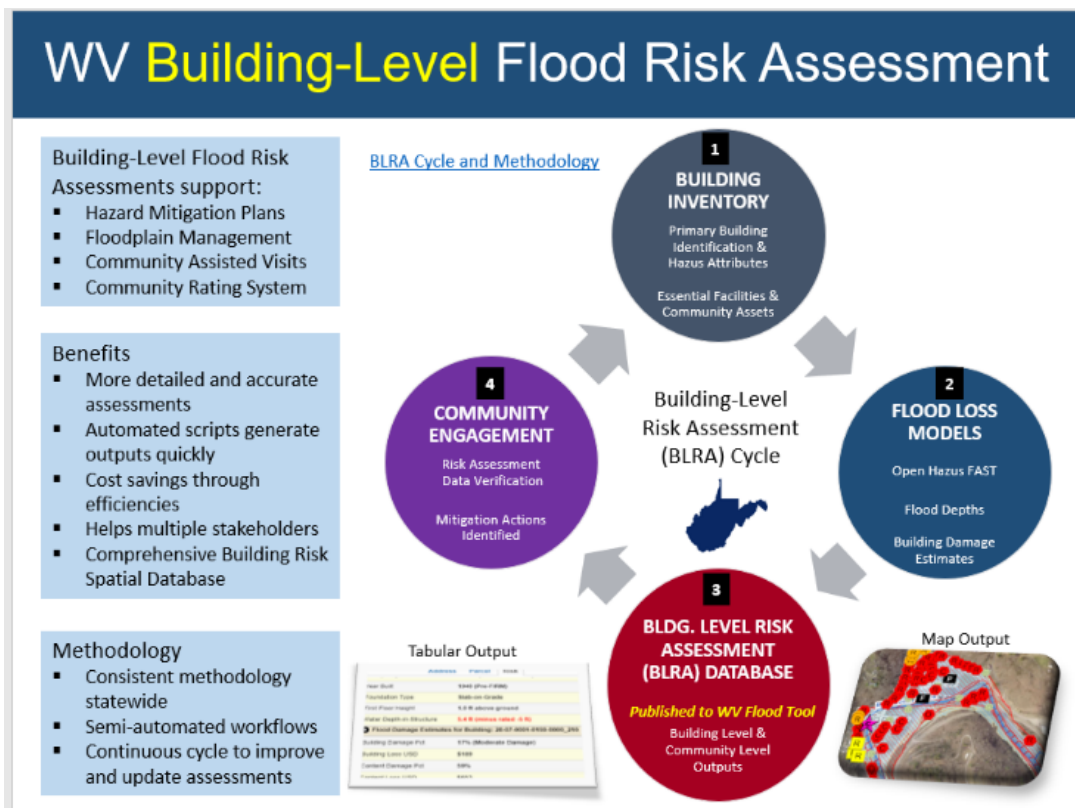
WV Building-Level Flood Risk Assessment

Building-Level Flood Risk Assessments support:
- Hazard Mitigation Plans
- Floodplain Management
- Community Assisted Visits
- Community Rating System

Benefits
- More detailed and accurate assessments
- Automated scripts generate outputs quickly
- Cost savings through efficiencies
- Helps multiple stakeholders
- Comprehensive Building Risk Spatial Database

Methodology
- Consistent methodology statewide
- Semi-automated workflows
- Continuous cycle to improve and update assessments

BLRA Cycle and Methodology

1
BUILDING INVENTORY
Primary Building Identification & Hazus Attributes
Essential Facilities & Community Assets

2
FLOOD LOSS MODELS
Open Hazus FAST
Flood Depths
Building Damage Estimates

3
BLDG. LEVEL RISK ASSESSMENT (BLRA) DATABASE
Published to WV Flood Tool
Building Level & Community Level Outputs

4
COMMUNITY ENGAGEMENT
Risk Assessment Data Verification
Mitigation Actions Identified

Building-Level Risk Assessment (BLRA) Cycle

Tabular Output

| Address | Parcel | Bldg |
|---|---|---|
| Year Built | 1940 (Pre-FIRM) | |
| Foundation Type | Slab-on-Grade | |
| First Floor Height | 1.0 ft above ground | |
| Water Depth in Structure | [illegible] | |
| Flood Damage Estimates for Building: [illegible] | | |
| Building Damage Pct | 17% (Moderate Damage) | |
| Building Loss USD | $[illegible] | |
| Content Damage Pct | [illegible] | |
| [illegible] | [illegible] | |

Map Output